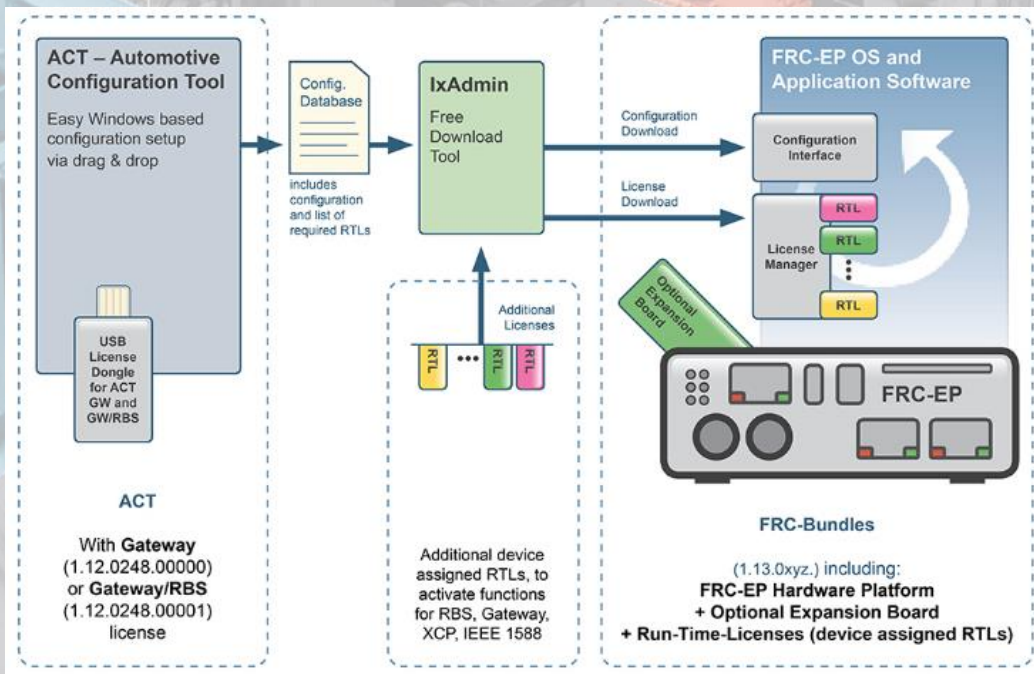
ACT – Automotive Configuration Tool

Easy Windows based configuration setup via drag & drop

USB License Dongle for ACT GW and GW/RBS

ACT

With **Gateway** (1.12.0248.00000) or **Gateway/RBS** (1.12.0248.00001) license

Config. Database

includes configuration and list of required RTLs

IxAdmin

Free Download Tool

Additional Licenses

RTL ••• RTL RTL

Additional device assigned RTLs, to activate functions for RBS, Gateway, XCP, IEEE 1588

Configuration Download

License Download

FRC-EP OS and Application Software

Configuration Interface

License Manager

RTL

RTL

RTL

Optional Expansion Board

FRC-EP

FRC-Bundles

(1.13.0xyz.) including:
**FRC-EP Hardware Platform**
**+ Optional Expansion Board**
**+ Run-Time-Licenses (device assigned RTLs)**